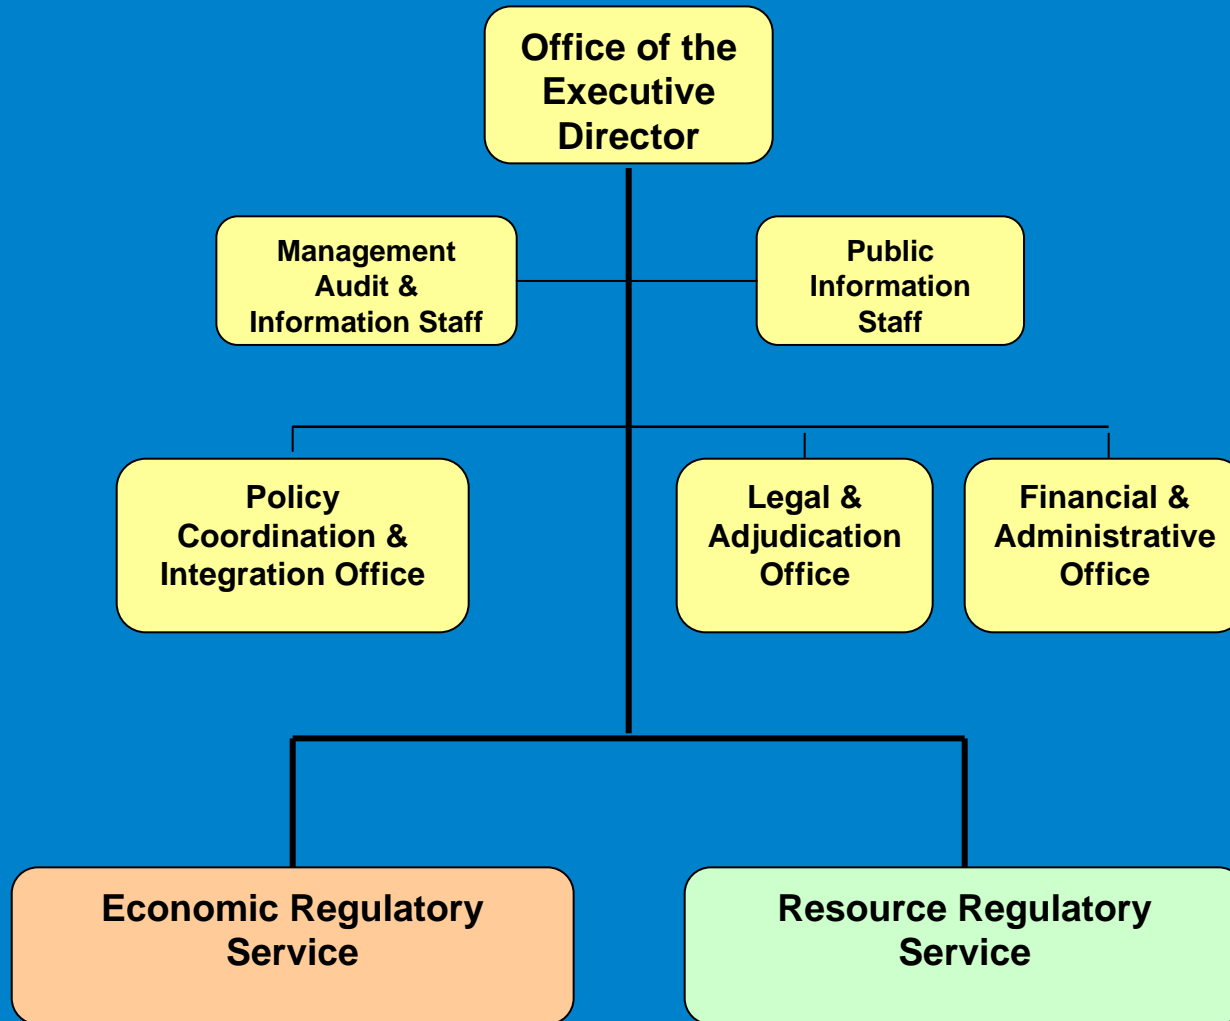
Office of the Executive Director

Management Audit & Information Staff

Public Information Staff

Policy Coordination & Integration Office

Legal & Adjudication Office

Financial & Administrative Office

Economic Regulatory Service

Resource Regulatory Service